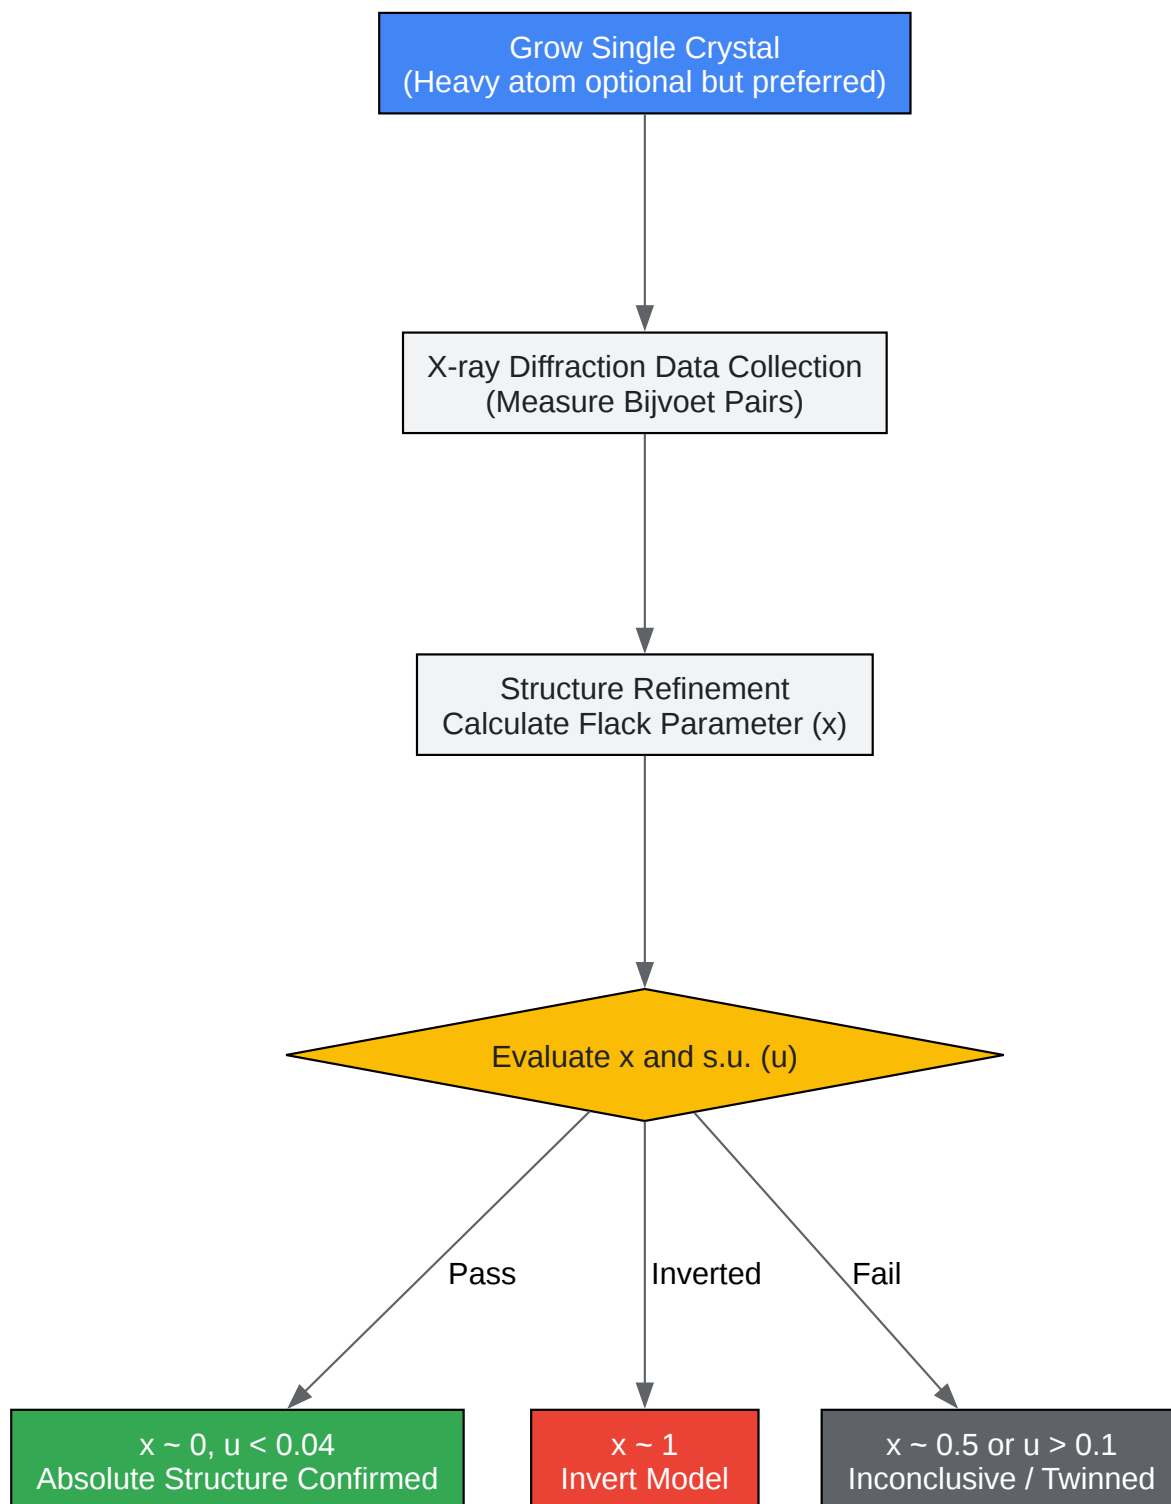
Grow Single Crystal
(Heavy atom optional but preferred)

X-ray Diffraction Data Collection
(Measure Bijvoet Pairs)

Structure Refinement
Calculate Flack Parameter (x)

Evaluate x and s.u. (u)

Pass

Inverted

Fail

$x \sim 0$, $u < 0.04$
Absolute Structure Confirmed

$x \sim 1$
Invert Model

$x \sim 0.5$ or $u > 0.1$
Inconclusive / Twinned